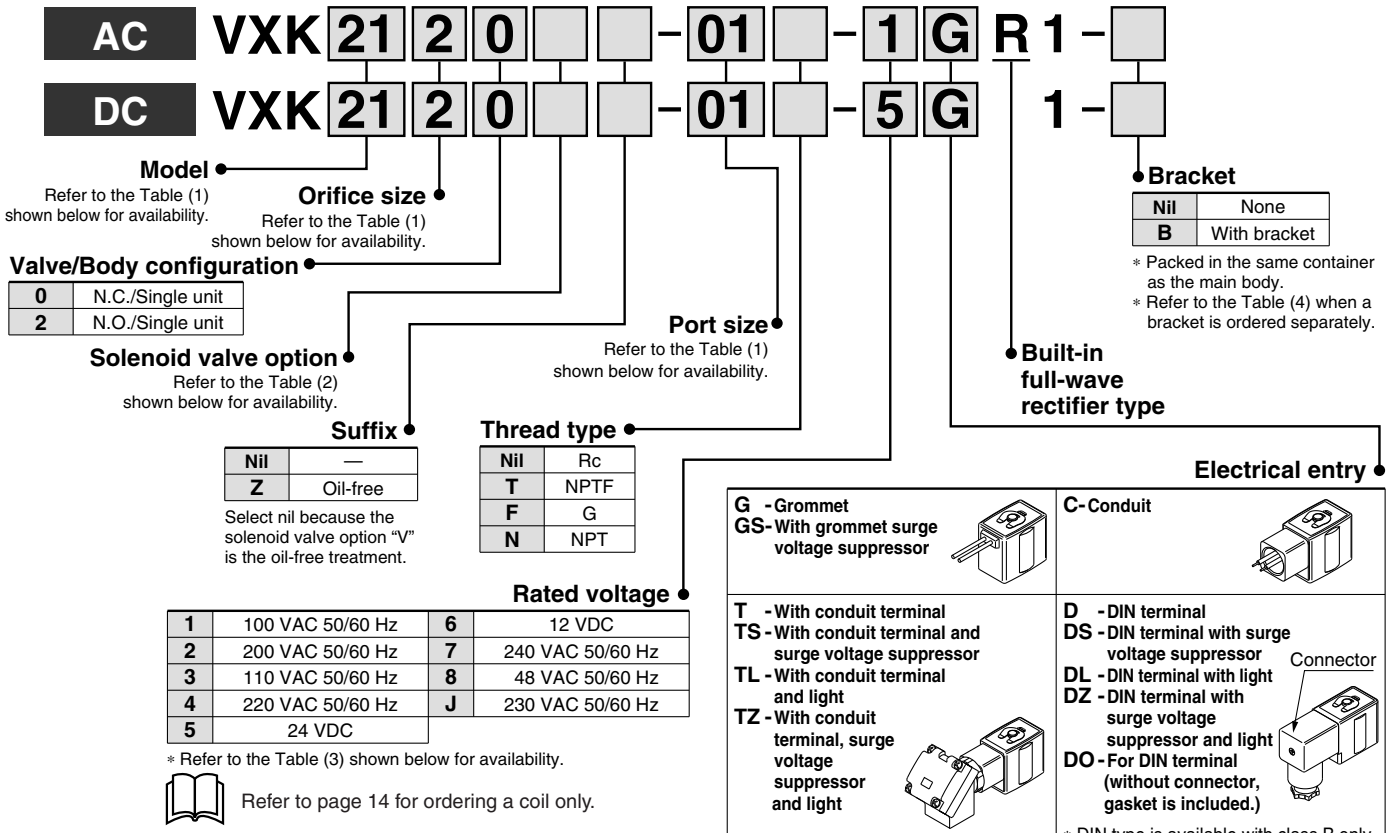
AC VXK 21 2 0 - 01 - 1 G R 1 -

DC VXK 21 2 0 - 01 - 5 G 1 -

Model
Refer to the Table (1) shown below for availability.

Orifice size
Refer to the Table (1) shown below for availability.

Valve/Body configuration

| 0 | N.C./Single unit |
|---|---|
| 2 | N.O./Single unit |

Solenoid valve option
Refer to the Table (2) shown below for availability.

Suffix

| Nil | — |
|---|---|
| Z | Oil-free |

Select nil because the solenoid valve option "V" is the oil-free treatment.

Port size
Refer to the Table (1) shown below for availability.

Thread type

| Nil | Rc |
|---|---|
| T | NPTF |
| F | G |
| N | NPT |

Bracket

| Nil | None |
|---|---|
| B | With bracket |

∗ Packed in the same container as the main body.
∗ Refer to the Table (4) when a bracket is ordered separately.

Built-in full-wave rectifier type

Electrical entry

Rated voltage

| 1 | 100 VAC 50/60 Hz | 6 | 12 VDC |
|---|---|---|---|
| 2 | 200 VAC 50/60 Hz | 7 | 240 VAC 50/60 Hz |
| 3 | 110 VAC 50/60 Hz | 8 | 48 VAC 50/60 Hz |
| 4 | 220 VAC 50/60 Hz | J | 230 VAC 50/60 Hz |
| 5 | 24 VDC | | |

∗ Refer to the Table (3) shown below for availability.

Refer to page 14 for ordering a coil only.

G - Grommet
GS- With grommet surge voltage suppressor

C- Conduit

T - With conduit terminal
TS - With conduit terminal and surge voltage suppressor
TL - With conduit terminal and light
TZ - With conduit terminal, surge voltage suppressor and light

D - DIN terminal
DS - DIN terminal with surge voltage suppressor
DL - DIN terminal with light
DZ - DIN terminal with surge voltage suppressor and light
DO - For DIN terminal (without connector, gasket is included.)

Connector

∗ DIN type is available with class B only.